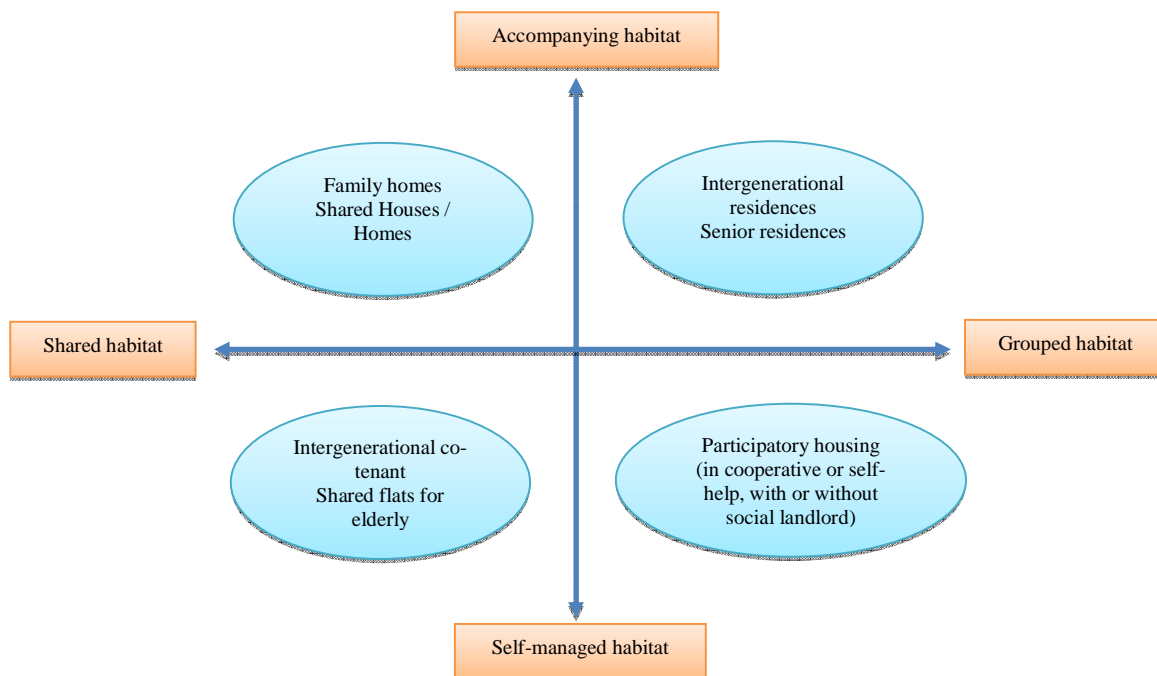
Accompanying habitat

Family homes
Shared Houses / Homes

Intergenerational residences
Senior residences

Shared habitat

Grouped habitat

Intergenerational cotenant
Shared flats for elderly

Participatory housing (in cooperative or self-help, with or without social landlord)

Self-managed habitat